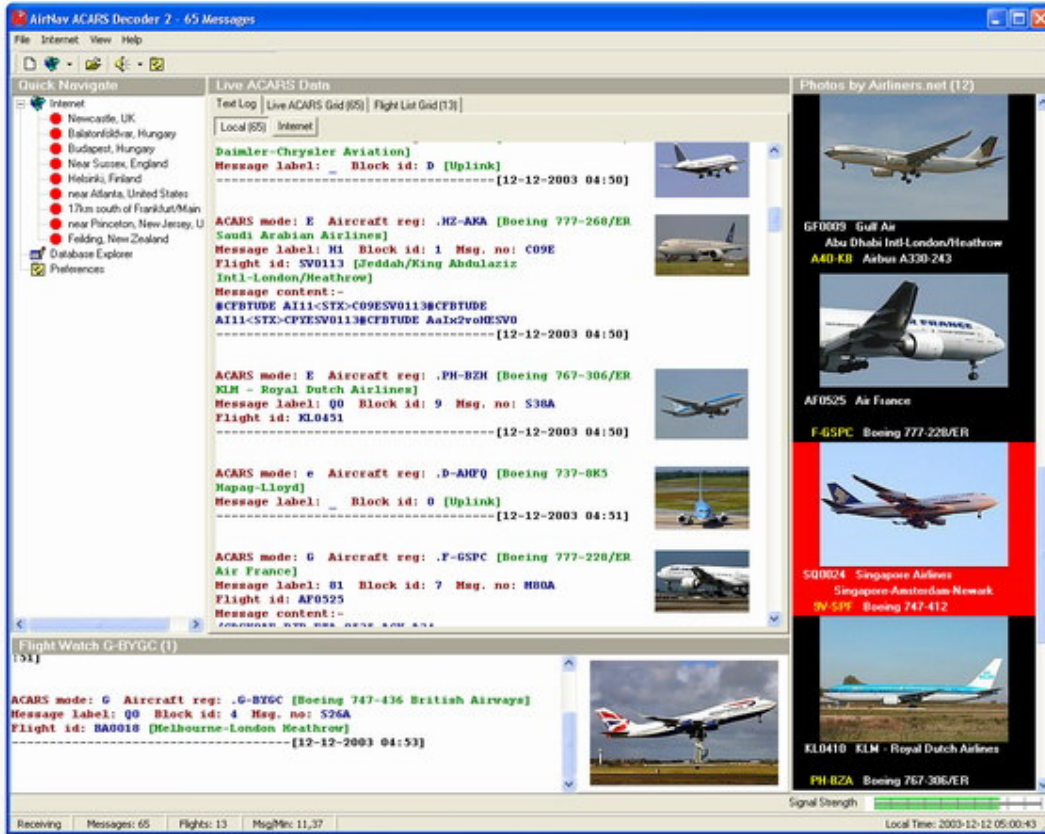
AirNav ACARS Decoder 2 - 65 Messages

File Internet View Help

Quick Navigate

Internet
Newcastle, UK
Balatonfoldvar, Hungary
Budapest, Hungary
Near Sussex, England
Helsinki, Finland
near Atlanta, United States
17km south of Frankfurt/Main
near Princeton, New Jersey, U
Feilding, New Zealand
Database Explorer
Preferences

Live ACARS Data

Text Log | Live ACARS Grid (65) | Flight List Grid (13)

Local (65) | Internet

Daimler-Chrysler Aviation]
Message label: _ Block id: D [Uplink]
------------------------------------[12-12-2003 04:50]

ACARS mode: E Aircraft reg: .HZ-AKA [Boeing 777-268/ER Saudi Arabian Airlines]
Message label: H1 Block id: 1 Msg. no: C09E
Flight id: SV0113 [Jeddah/King Abdulaziz Intl-London/Heathrow]
Message content:-
#CFBTUDE AI11<STX>C09ESV0113#CFBTUDE
AI11<STX>CPYESV0113#CFBTUDE AaIx2voHESV0
------------------------------------[12-12-2003 04:50]

ACARS mode: E Aircraft reg: .PH-BZH [Boeing 767-306/ER KLM - Royal Dutch Airlines]
Message label: Q0 Block id: 9 Msg. no: S38A
Flight id: KL0451
------------------------------------[12-12-2003 04:50]

ACARS mode: e Aircraft reg: .D-AHFQ [Boeing 737-8K5 Hapag-Lloyd]
Message label: _ Block id: 0 [Uplink]
------------------------------------[12-12-2003 04:51]

ACARS mode: G Aircraft reg: .F-GSPC [Boeing 777-228/ER Air France]
Message label: 81 Block id: 7 Msg. no: M80A
Flight id: AF0525
Message content:-

Photos by Airliners.net (12)

GF0009 Gulf Air
Abu Dhabi Intl-London/Heathrow
A4O-KB Airbus A330-243

AF0525 Air France
F-GSPC Boeing 777-228/ER

SQ0024 Singapore Airlines
Singapore-Amsterdam-Newark
9V-SPF Boeing 747-412

KL0410 KLM - Royal Dutch Airlines
PH-BZA Boeing 767-306/ER

Flight Watch G-BYGC (1)

:51]

ACARS mode: G Aircraft reg: .G-BYGC [Boeing 747-436 British Airways]
Message label: Q0 Block id: 4 Msg. no: S26A
Flight id: BA0018 [Melbourne-London Heathrow]
------------------------------------[12-12-2003 04:53]

Signal Strength

Receiving | Messages: 65 | Flights: 13 | Msg/Min: 11,37 | Local Time: 2003-12-12 05:00:43